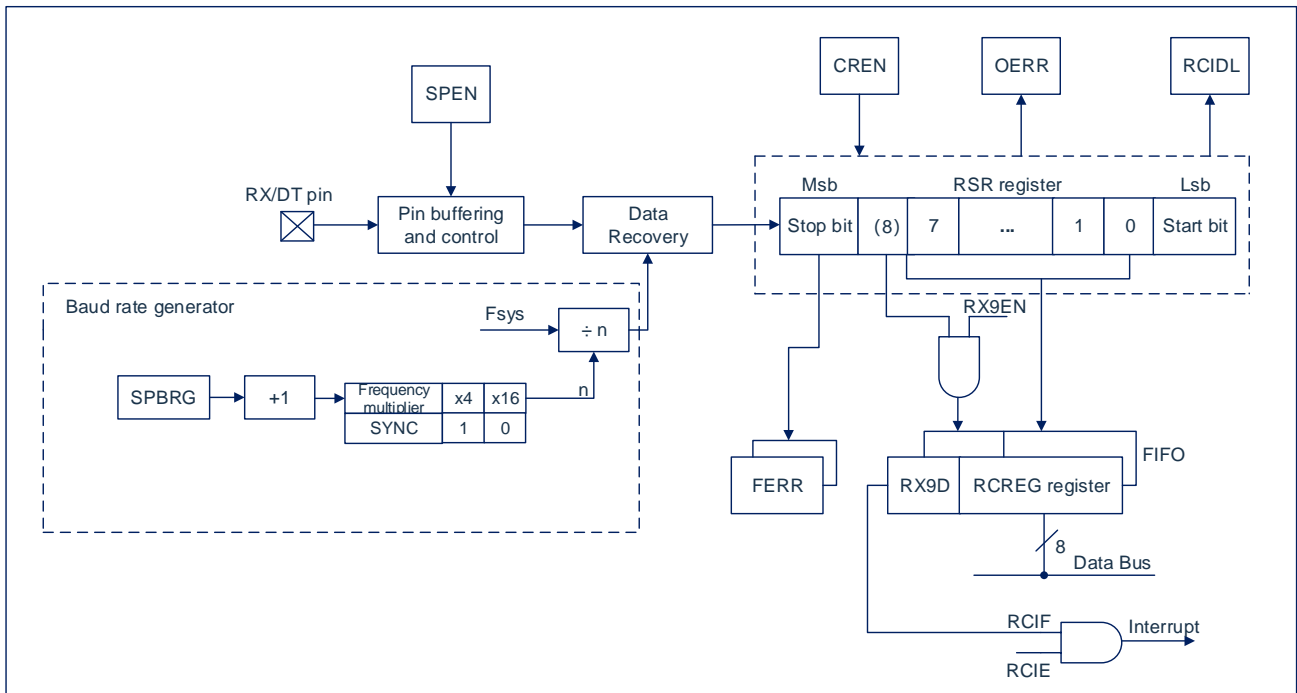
SPEN

CREN

OERR

RCIDL

RX/DT pin

Pin buffering and control

Data Recovery

Msb

RSR register

Lsb

| Stop bit | (8) | 7 | ... | 1 | 0 | Start bit |
|---|---|---|---|---|---|---|

Baud rate generator

Fsys

÷ n

RX9EN

SPBRG

+1

| Frequency multiplier | x4 | x16 |
|---|---|---|
| SYNC | 1 | 0 |

n

FERR

FIFO

RX9D

RCREG register

8

Data Bus

RCIF

Interrupt

RCIE